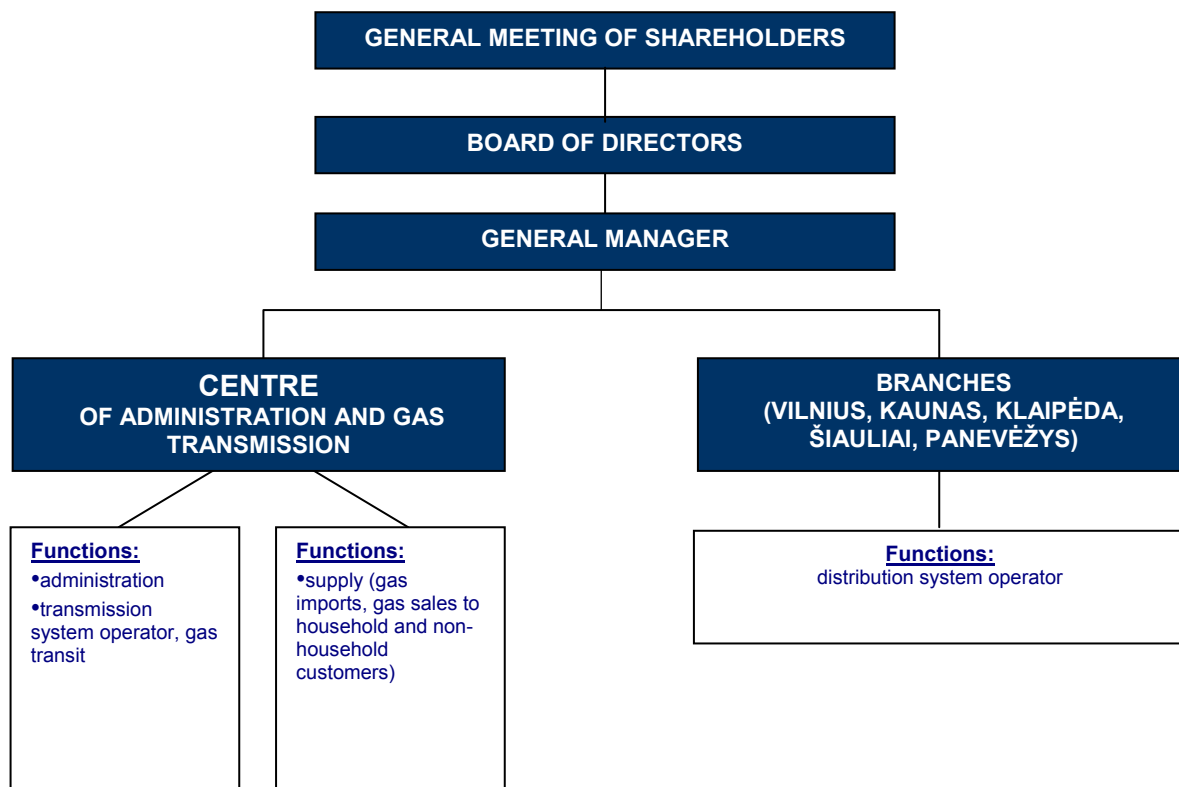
GENERAL MEETING OF SHAREHOLDERS

BOARD OF DIRECTORS

GENERAL MANAGER

CENTRE
OF ADMINISTRATION AND GAS TRANSMISSION

BRANCHES
(VILNIUS, KAUNAS, KLAIPĖDA, ŠIAULIAI, PANEVĖŽYS)

Functions:
•administration
•transmission system operator, gas transit

Functions:
•supply (gas imports, gas sales to household and non-household customers)

Functions:
distribution system operator